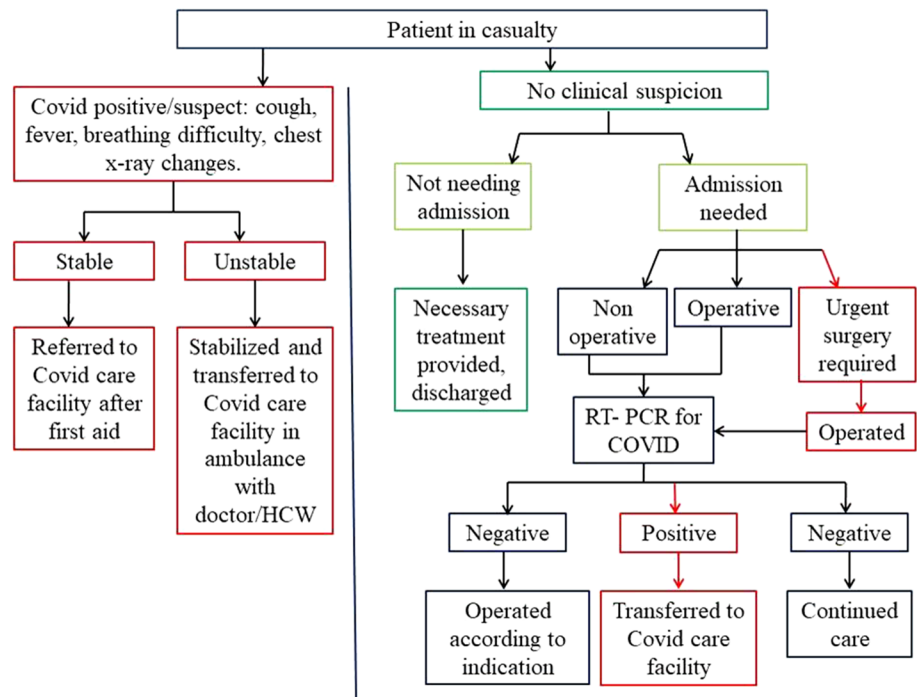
Patient in casualty

Covid positive/suspect: cough, fever, breathing difficulty, chest x-ray changes.

Stable

Unstable

Referred to Covid care facility after first aid

Stabilized and transferred to Covid care facility in ambulance with doctor/HCW

No clinical suspicion

Not needing admission

Admission needed

Necessary treatment provided, discharged

Non operative

Operative

Urgent surgery required

Operated

RT- PCR for COVID

Negative

Positive

Negative

Operated according to indication

Transferred to Covid care facility

Continued care